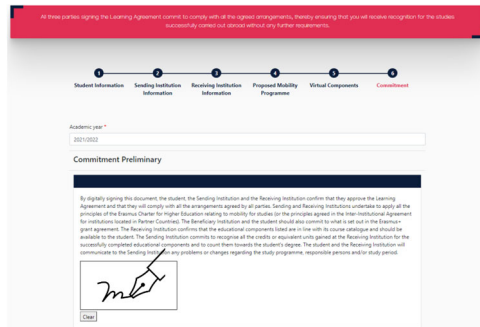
All three parties signing the Learning Agreement commit to comply with all the agreed arrangements, thereby ensuring that you will receive recognition for the studies successfully carried out abroad without any further requirements.

1 Student Information
2 Sending Institution Information
3 Receiving Institution Information
4 Proposed Mobility Programme
5 Virtual Components
6 Commitment

Academic year *
2021/2022

Commitment Preliminary

By digitally signing this document, the student, the Sending Institution and the Receiving Institution confirm that they approve the Learning Agreement and that they will comply with all the arrangements agreed by all parties. Sending and Receiving Institutions undertake to apply all the principles of the Erasmus Charter for Higher Education relating to mobility for studies (or the principles agreed in the Inter-Institutional Agreement for institutions located in Partner Countries). The Beneficiary Institution and the student should also commit to what is set out in the Erasmus+ grant agreement. The Receiving Institution confirms that the educational components listed are in line with its course catalogue and should be available to the student. The Sending Institution commits to recognise all the credits or equivalent units gained at the Receiving Institution for the successfully completed educational components and to count them towards the student's degree. The student and the Receiving Institution will communicate to the Sending Institution any problems or changes regarding the study programme, responsible persons and/or study period.

Clear